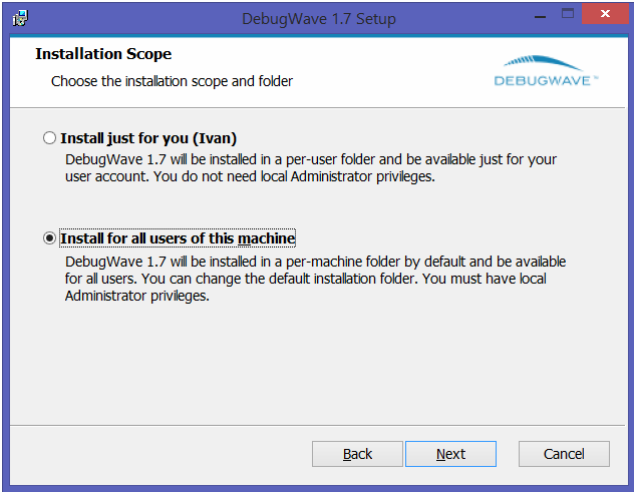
DebugWave 1.7 Setup

Installation Scope

Choose the installation scope and folder

DEBUGWAVE™

Install just for you (Ivan)

DebugWave 1.7 will be installed in a per-user folder and be available just for your user account. You do not need local Administrator privileges.

Install for all users of this machine

DebugWave 1.7 will be installed in a per-machine folder by default and be available for all users. You can change the default installation folder. You must have local Administrator privileges.

Back Next Cancel